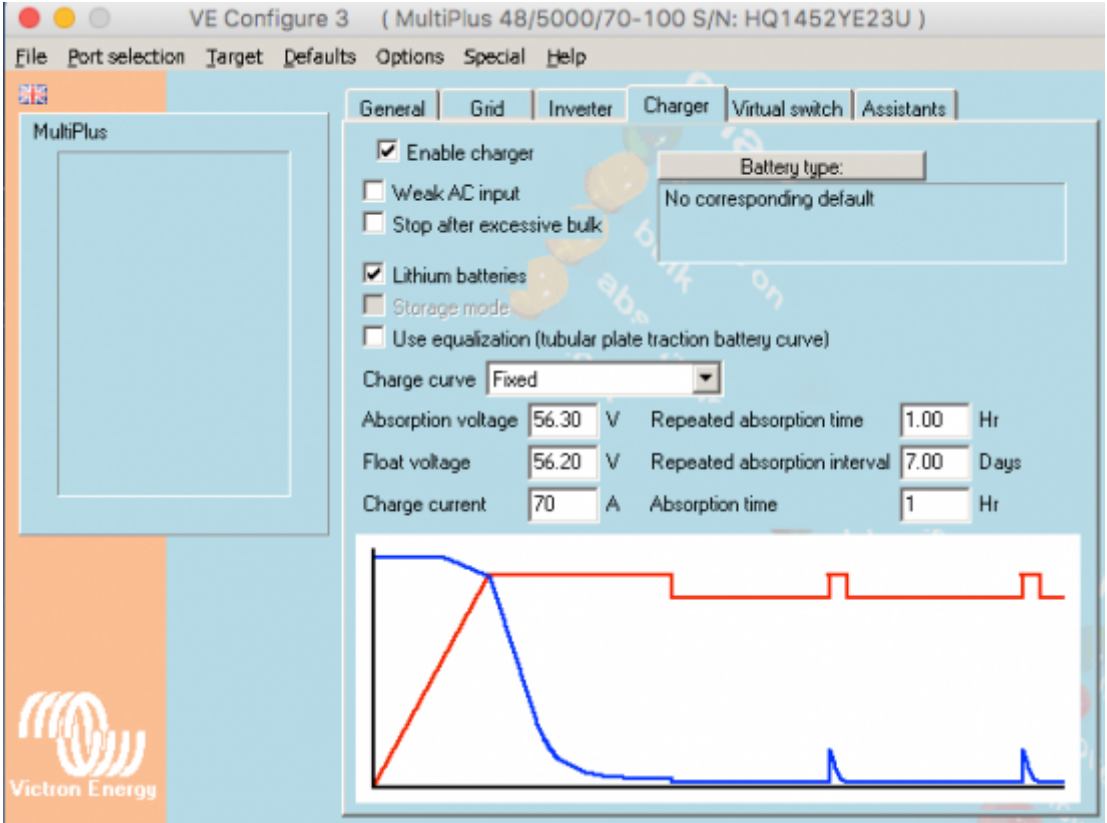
VE Configure 3 ( MultiPlus 48/5000/70-100 S/N: HQ1452YE23U )

File Port selection Target Defaults Options Special Help

MultiPlus

General Grid Inverter Charger Virtual switch Assistants

☑ Enable charger
☐ Weak AC input
☐ Stop after excessive bulk
☑ Lithium batteries
☐ Storage mode
☐ Use equalization (tubular plate traction battery curve)

Battery type:
No corresponding default

Charge curve Fixed

| Absorption voltage | 56.30 | V | Repeated absorption time | 1.00 | Hr |
|---|---|---|---|---|---|
| Float voltage | 56.20 | V | Repeated absorption interval | 7.00 | Days |
| Charge current | 70 | A | Absorption time | 1 | Hr |

Victron Energy